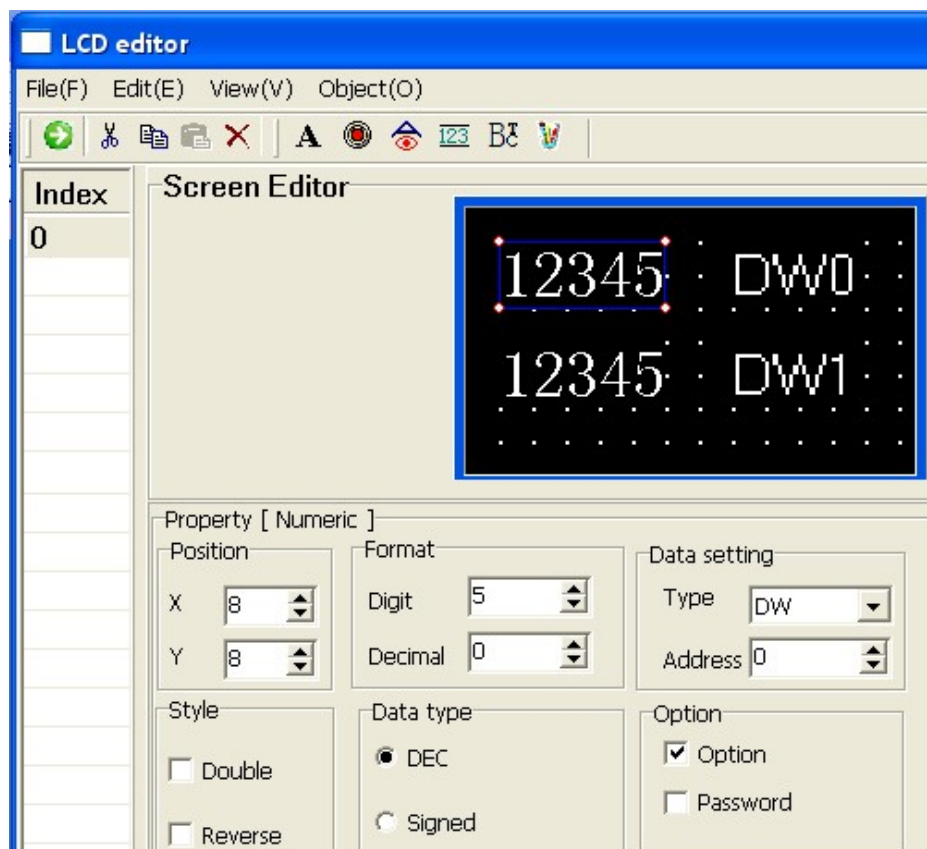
LCD editor

File(F) Edit(E) View(V) Object(O)

A 123 Bδ

Index
0

Screen Editor

12345 DW0
12345 DW1

Property [ Numeric ]

Position
X 8
Y 8

Format
Digit 5
Decimal 0

Data setting
Type DW
Address 0

Style
Double
Reverse

Data type
DEC
Signed

Option
Option
Password